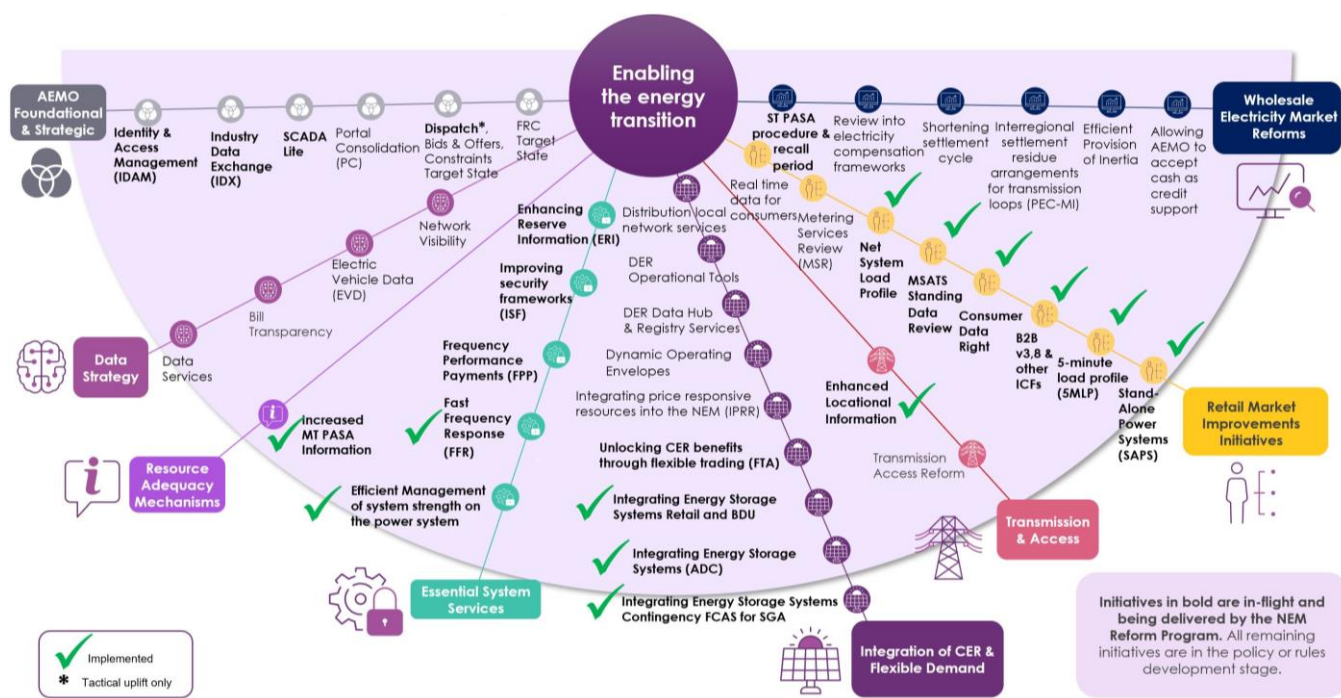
Enabling the energy transition

AEMO Foundational & Strategic

Identity & Access Management (IDAM)

Industry Data Exchange (IDX)

SCADA Lite

Portal Consolidation (PC)

Dispatch*, Bids & Offers, Constraints Target State

FRC Target State

ST PASA procedure & recall period

Review into electricity compensation frameworks

Shortening settlement cycle

Interregional settlement residue arrangements for transmission loops (PEC-MI)

Efficient Provision of Inertia

Allowing AEMO to accept cash as credit support

Wholesale Electricity Market Reforms

Real time data for consumers

Metering Services Review (MSR)

Net System Load Profile

MSATS Standing Data Review

Consumer Data Right

B2B v3,8 & other ICFs

5-minute load profile (5MLP)

Stand-Alone Power Systems (SAPS)

Retail Market Improvements Initiatives

Network Visibility

Electric Vehicle Data (EVD)

Bill Transparency

Data Services

Data Strategy

Enhancing Reserve Information (ERI)

Improving security frameworks (ISF)

Frequency Performance Payments (FPP)

Fast Frequency Response (FFR)

Efficient Management of system strength on the power system

Essential System Services

Increased MT PASA Information

Resource Adequacy Mechanisms

Distribution local network services

DER Operational Tools

DER Data Hub & Registry Services

Dynamic Operating Envelopes

Integrating price responsive resources into the NEM (IPRR)

Unlocking CER benefits through flexible trading (FTA)

Integrating Energy Storage Systems Retail and BDU

Integrating Energy Storage Systems (ADC)

Integrating Energy Storage Systems Contingency FCAS for SGA

Integration of CER & Flexible Demand

Enhanced Locational Information

Transmission Access Reform

Transmission & Access

Implemented

* Tactical uplift only

Initiatives in bold are in-flight and being delivered by the NEM Reform Program. All remaining initiatives are in the policy or rules development stage.